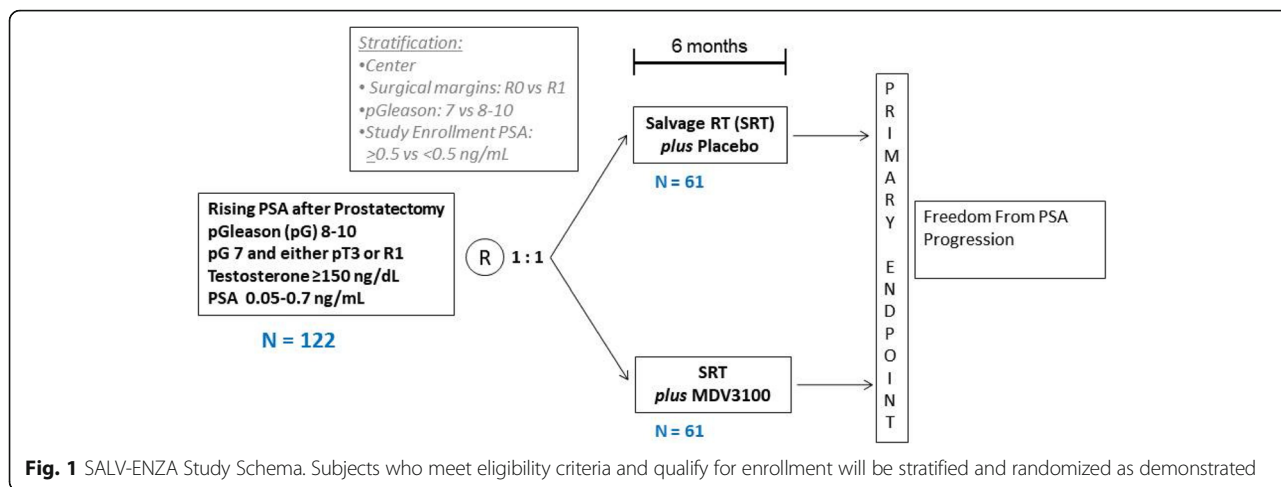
Stratification:
•Center
• Surgical margins: R0 vs R1
•pGleason: 7 vs 8-10
•Study Enrollment PSA: $\geq$0.5 vs <0.5 ng/mL

6 months

Rising PSA after Prostatectomy
pGleason (pG) 8-10
pG 7 and either pT3 or R1
Testosterone ≥150 ng/dL
PSA 0.05-0.7 ng/mL

N = 122

R 1 : 1

Salvage RT (SRT) plus Placebo

N = 61

SRT plus MDV3100

N = 61

PRIMARY ENDPOINT

Freedom From PSA Progression

Fig. 1 SALV-ENZA Study Schema. Subjects who meet eligibility criteria and qualify for enrollment will be stratified and randomized as demonstrated